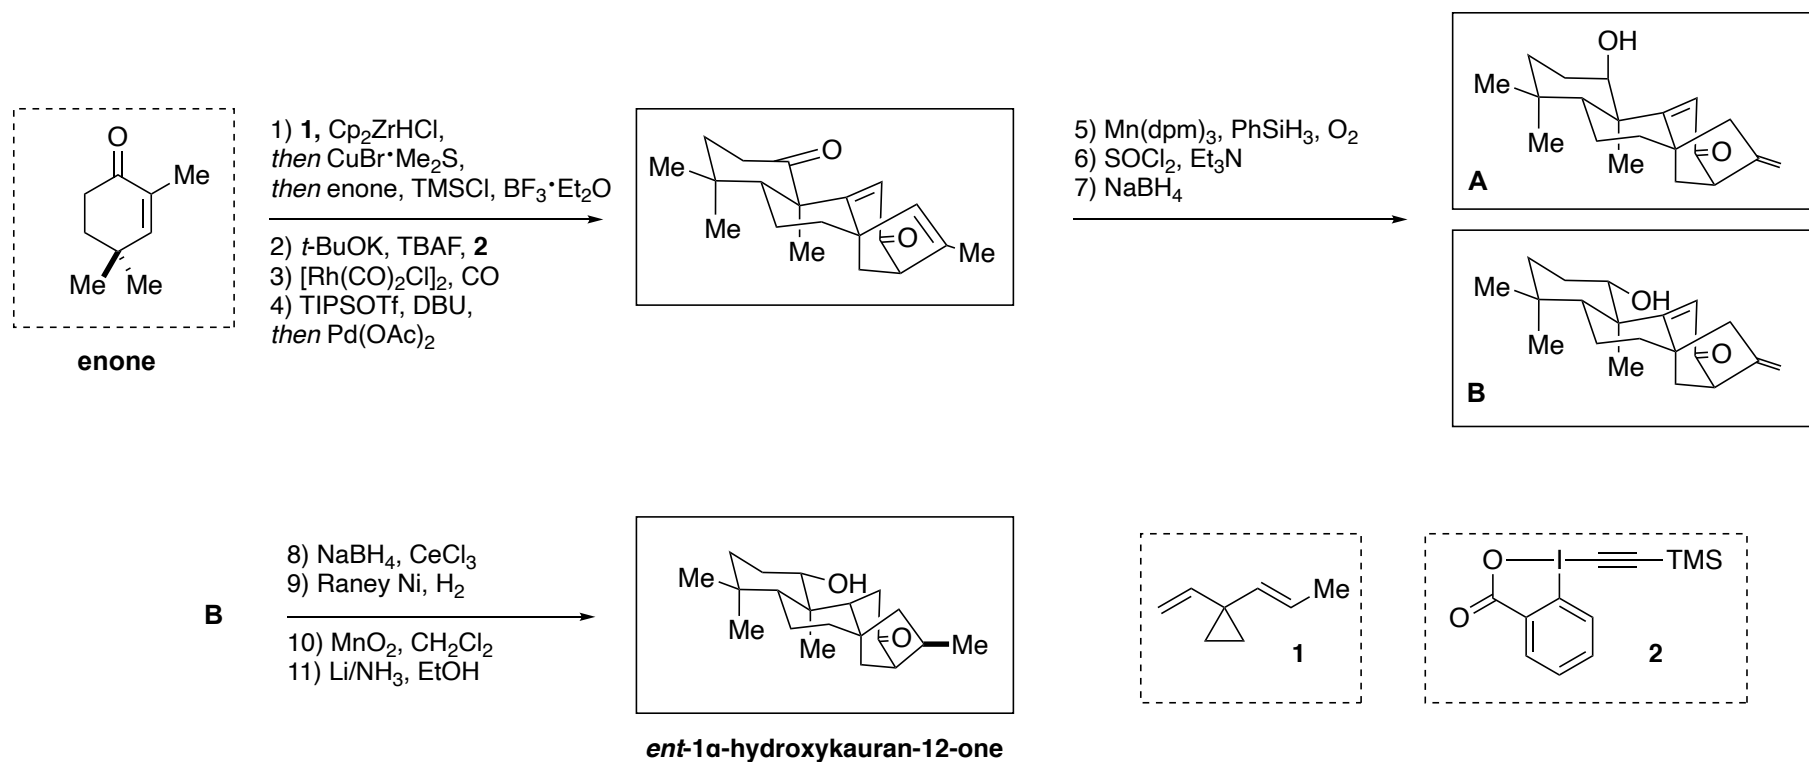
O
Me
Me Me
enone

1) **1,** $Cp_2ZrHCl$,
*then* $CuBr{\cdot}Me_2S$,
*then* enone, TMSCl, $BF_3{\cdot}Et_2O$

2) *t*-BuOK, TBAF, **2**
3) $[Rh(CO)_2Cl]_2$, CO
4) TIPSOTf, DBU,
*then* $Pd(OAc)_2$

Me
O
Me
Me
O
Me

5) $Mn(dpm)_3$, $PhSiH_3$, $O_2$
6) $SOCl_2$, $Et_3N$
7) $NaBH_4$

OH
Me
Me
Me
O
**A**

Me
OH
Me
Me
O
**B**

**B**

8) $NaBH_4$, $CeCl_3$
9) Raney Ni, $H_2$

10) $MnO_2$, $CH_2Cl_2$
11) Li/$NH_3$, EtOH

Me
OH
Me
Me
O
Me

***ent*-1α-hydroxykauran-12-one**

Me
**1**

O
I
TMS
O
**2**